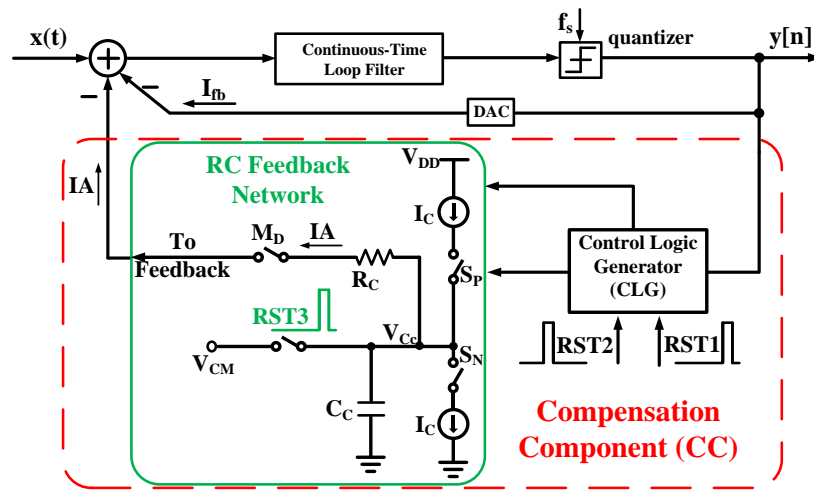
x(t)
+
−
−
$I_{fb}$
Continuous-Time Loop Filter
$f_s$
quantizer
y[n]
DAC
IA
RC Feedback Network
$V_{DD}$
$I_C$
$M_D$
IA
To Feedback
$R_C$
$S_P$
Control Logic Generator (CLG)
RST3
$V_{Cc}$
$V_{CM}$
$S_N$
RST2
RST1
$C_C$
$I_C$
Compensation Component (CC)